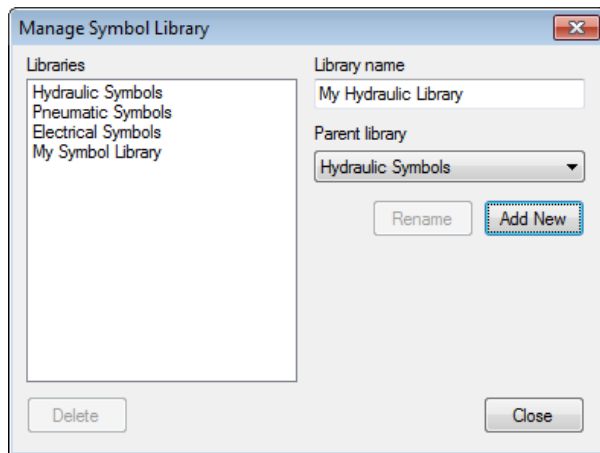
Manage Symbol Library

Libraries
Hydraulic Symbols
Pneumatic Symbols
Electrical Symbols
My Symbol Library

Library name
My Hydraulic Library

Parent library
Hydraulic Symbols

Rename
Add New

Delete
Close